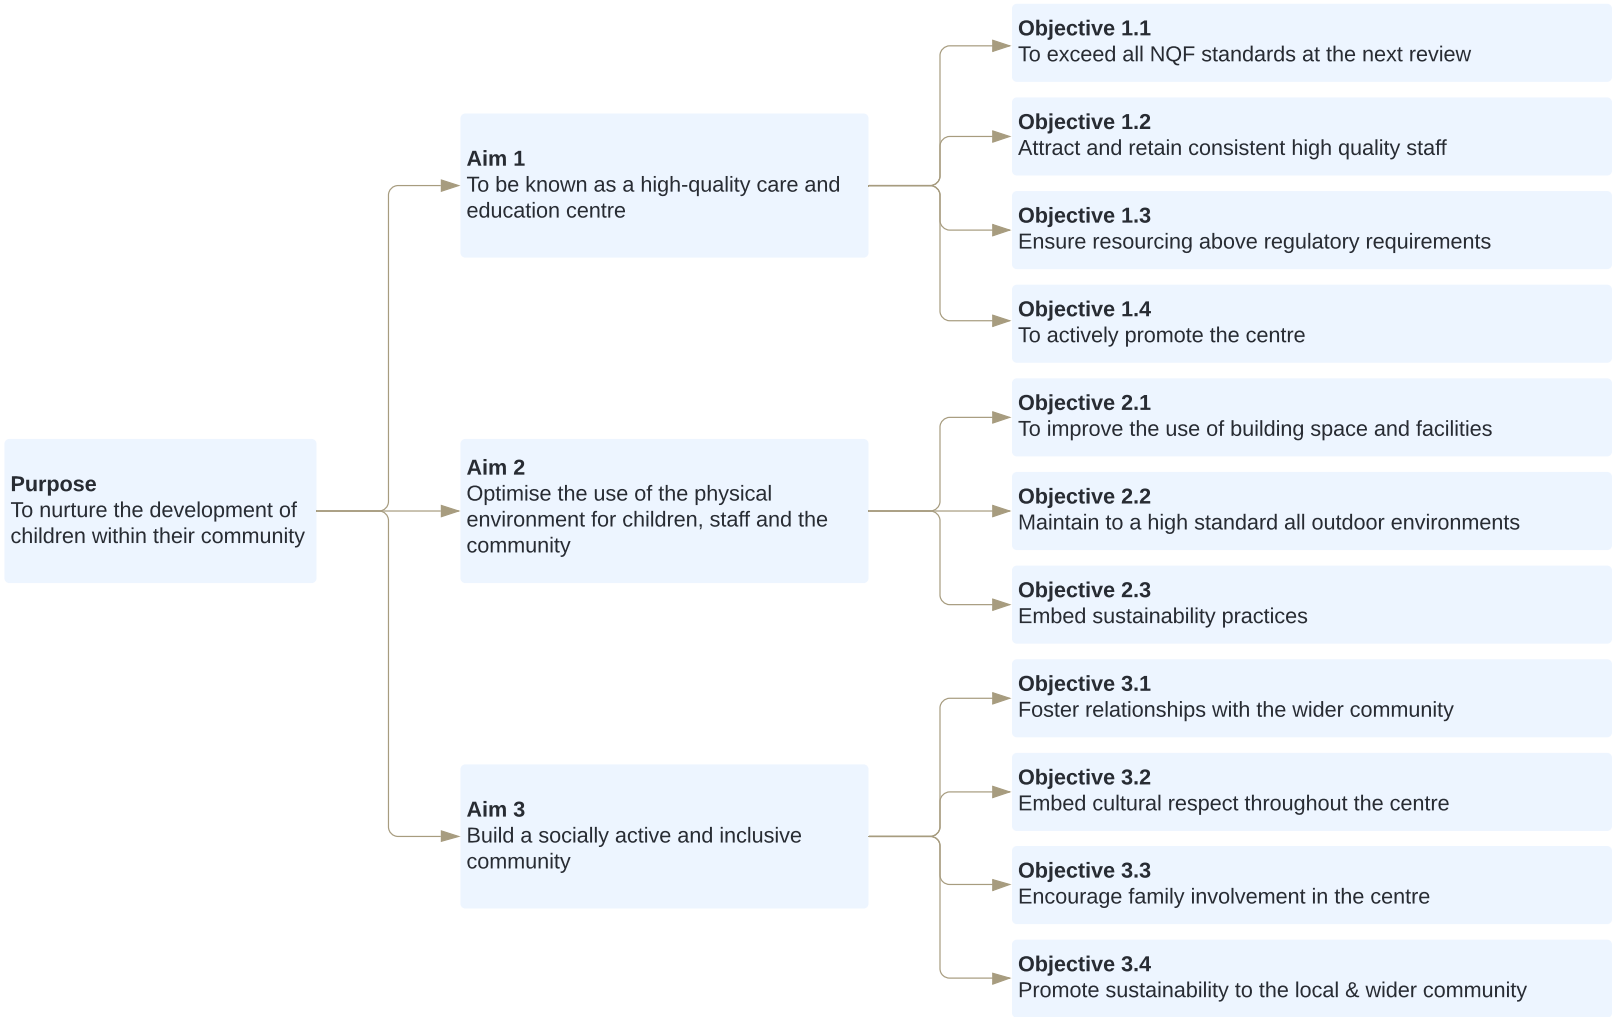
Purpose
To nurture the development of children within their community

Aim 1
To be known as a high-quality care and education centre

Aim 2
Optimise the use of the physical environment for children, staff and the community

Aim 3
Build a socially active and inclusive community

Objective 1.1
To exceed all NQF standards at the next review

Objective 1.2
Attract and retain consistent high quality staff

Objective 1.3
Ensure resourcing above regulatory requirements

Objective 1.4
To actively promote the centre

Objective 2.1
To improve the use of building space and facilities

Objective 2.2
Maintain to a high standard all outdoor environments

Objective 2.3
Embed sustainability practices

Objective 3.1
Foster relationships with the wider community

Objective 3.2
Embed cultural respect throughout the centre

Objective 3.3
Encourage family involvement in the centre

Objective 3.4
Promote sustainability to the local & wider community